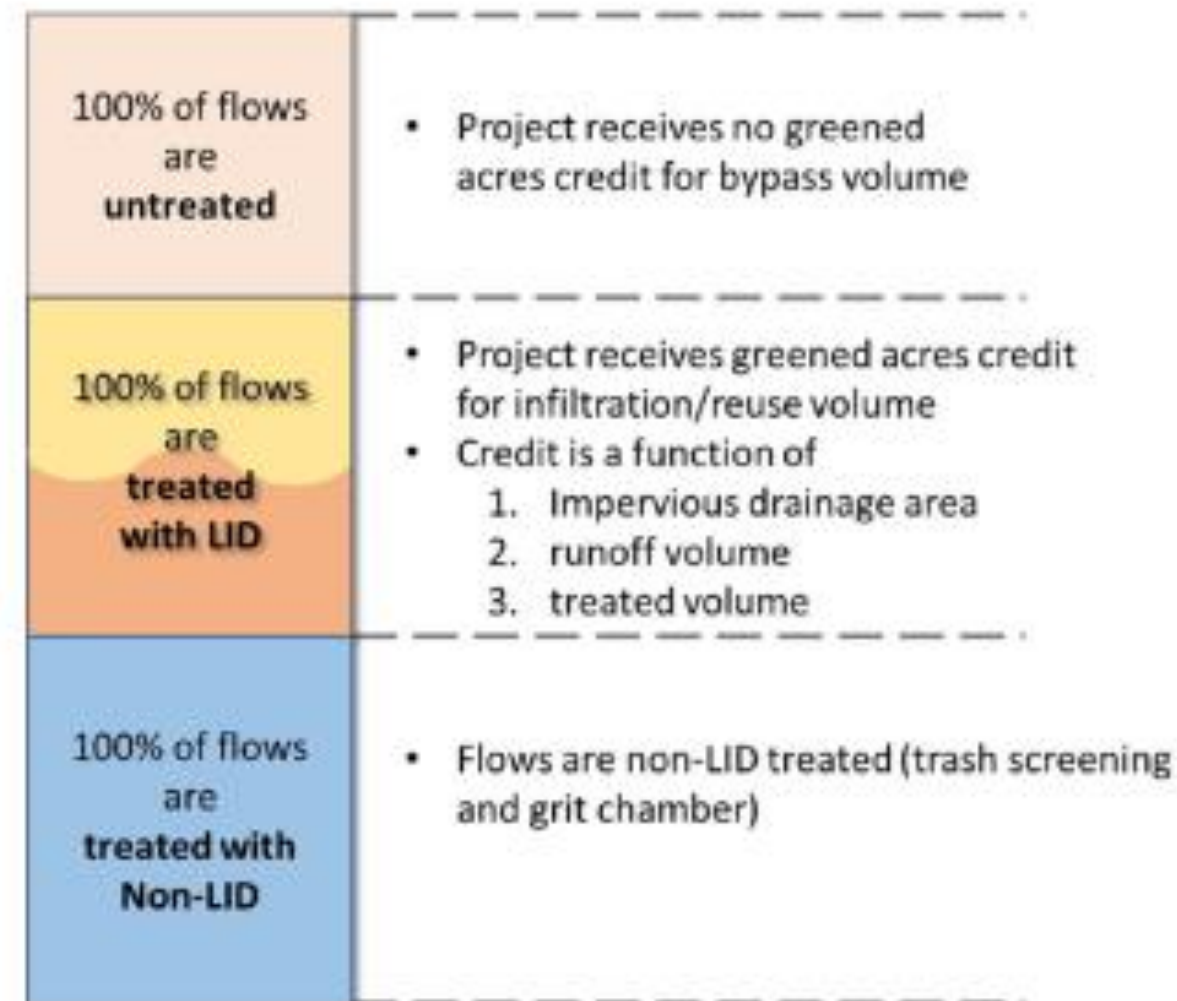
100% of flows are **untreated**

- Project receives no greened acres credit for bypass volume

100% of flows are **treated with LID**

- Project receives greened acres credit for infiltration/reuse volume
- Credit is a function of
  1. Impervious drainage area
  2. runoff volume
  3. treated volume

100% of flows are **treated with Non-LID**

- Flows are non-LID treated (trash screening and grit chamber)